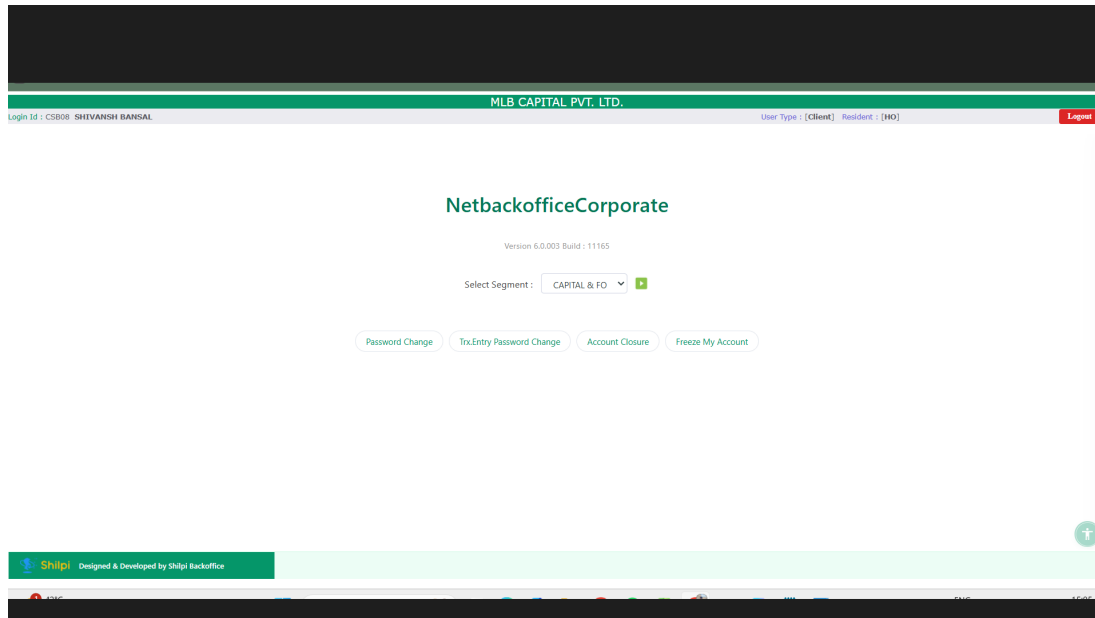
MLB CAPITAL PVT. LTD.

Login Id : CSB08 SHIVANSH BANSAL

User Type : [Client] Resident : [HO]

Logout

NetbackofficeCorporate

Version 6.0.003 Build : 11165

Select Segment : CAPITAL & FO

Password Change

Trx.Entry Password Change

Account Closure

Freeze My Account

Shilpi Designed & Developed by Shilpi Backoffice